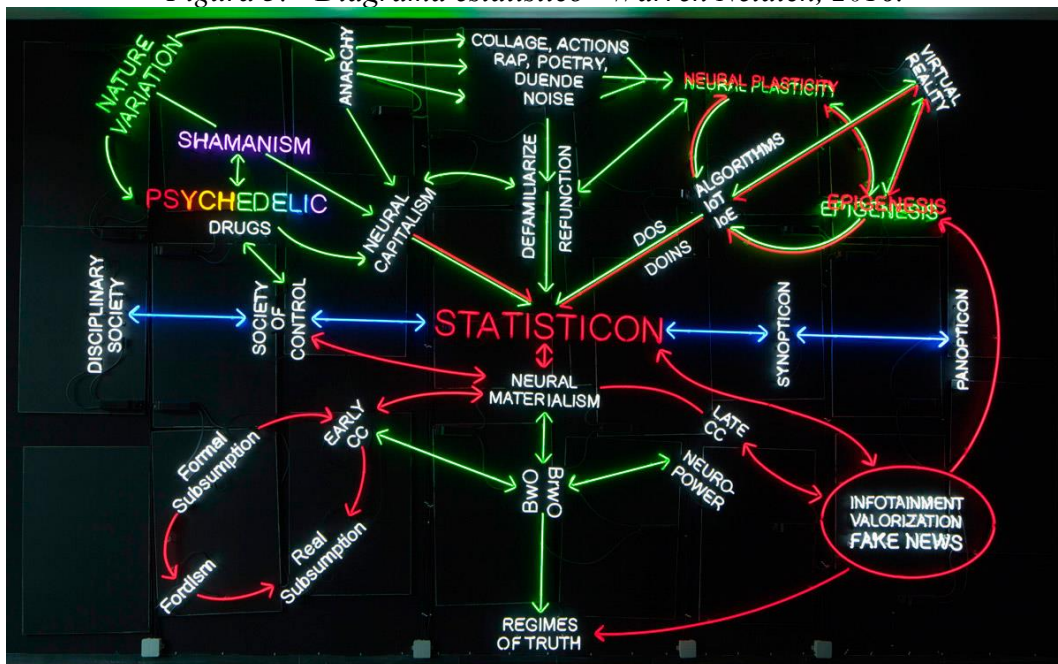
Figura 3. "Diagrama estatístico" Warren Neidich, 2018.

NATURE VARIATION
ANARCHY
COLLAGE, ACTIONS RAP, POETRY, DUENDE NOISE
NEURAL PLASTICITY
NEURAL PLASTICITY
VIRTUAL REALITY
SHAMANISM
PSYCHEDELIC DRUGS
NEURAL CAPITALISM
DEFAMILIARIZE
REFUNCTION
ALGORITHMS IoT IoE
EPIGENESIS
EPIGENESIS
DOS
DOINS
DISCIPLINARY SOCIETY
SOCIETY OF CONTROL
STATISTICON
SYNOPTICON
PANOPTICON
NEURAL MATERIALISM
EARLY CC
LATE CC
Formal Subsumption
BwO
BwO
NEURO-POWER
INFOTAINMENT VALORIZATION FAKE NEWS
Real Subsumption
Fordism
REGIMES OF TRUTH